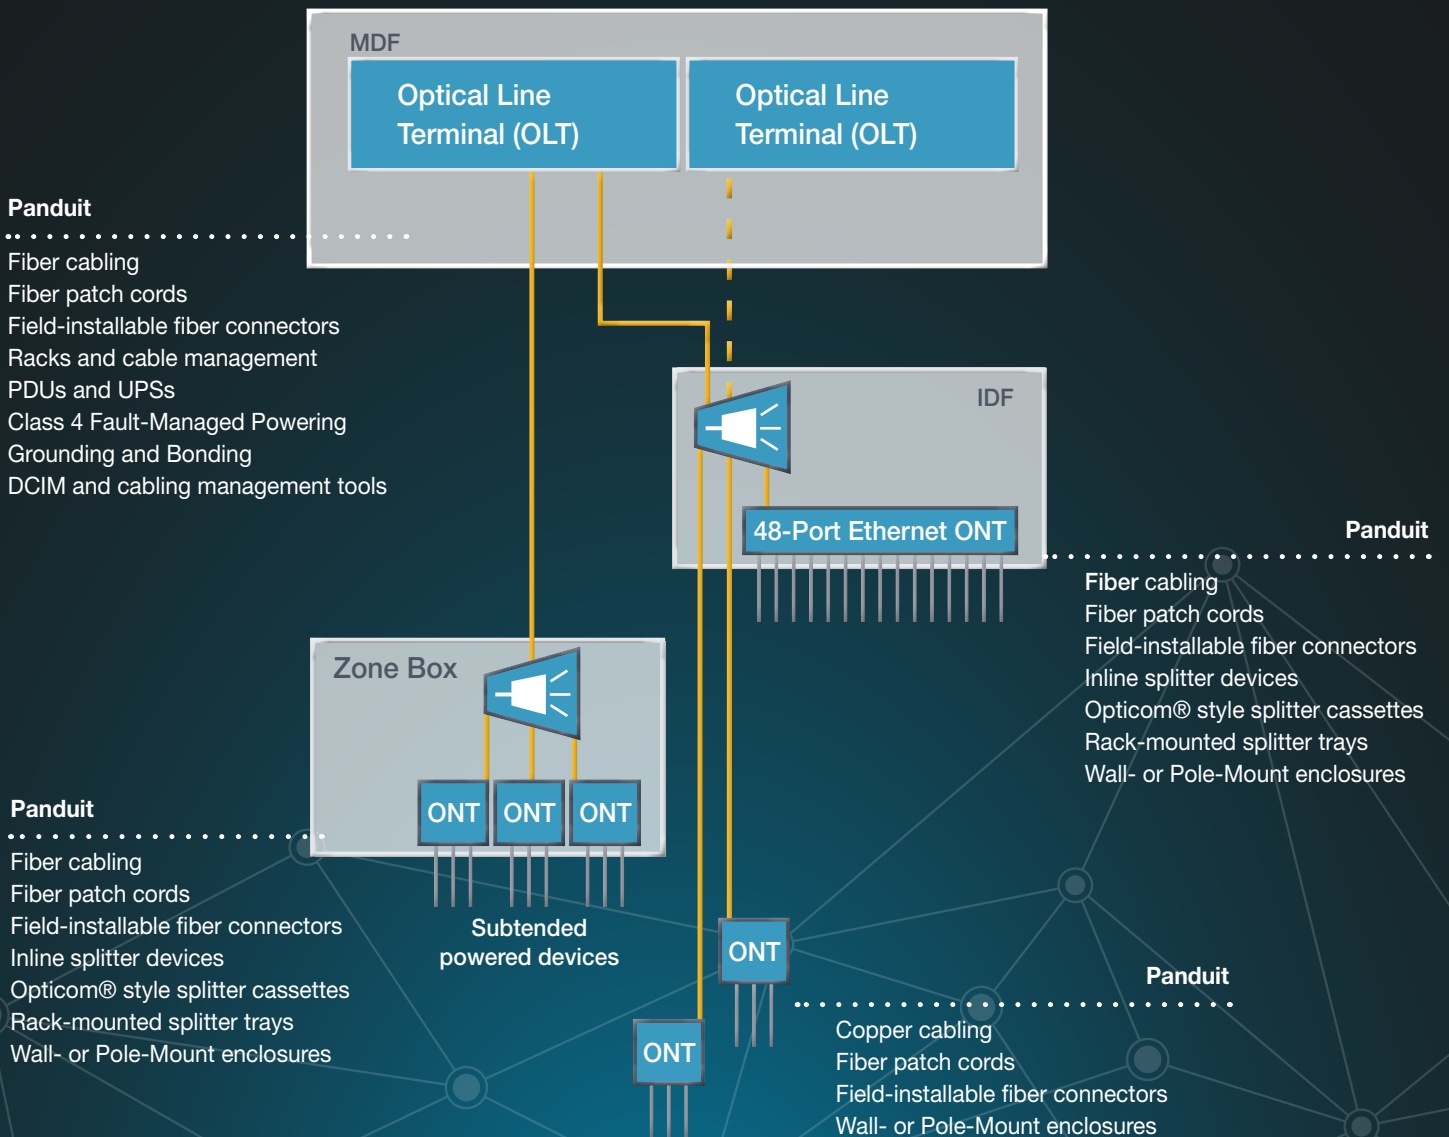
MDF

Optical Line Terminal (OLT)

Optical Line Terminal (OLT)

Panduit

Fiber cabling
Fiber patch cords
Field-installable fiber connectors
Racks and cable management
PDUs and UPSs
Class 4 Fault-Managed Powering
Grounding and Bonding
DCIM and cabling management tools

IDF

48-Port Ethernet ONT

Panduit

Fiber cabling
Fiber patch cords
Field-installable fiber connectors
Inline splitter devices
Opticom® style splitter cassettes
Rack-mounted splitter trays
Wall- or Pole-Mount enclosures

Zone Box

ONT ONT ONT

Panduit

Fiber cabling
Fiber patch cords
Field-installable fiber connectors
Inline splitter devices
Opticom® style splitter cassettes
Rack-mounted splitter trays
Wall- or Pole-Mount enclosures

Subtended powered devices

ONT

ONT

Panduit

Copper cabling
Fiber patch cords
Field-installable fiber connectors
Wall- or Pole-Mount enclosures